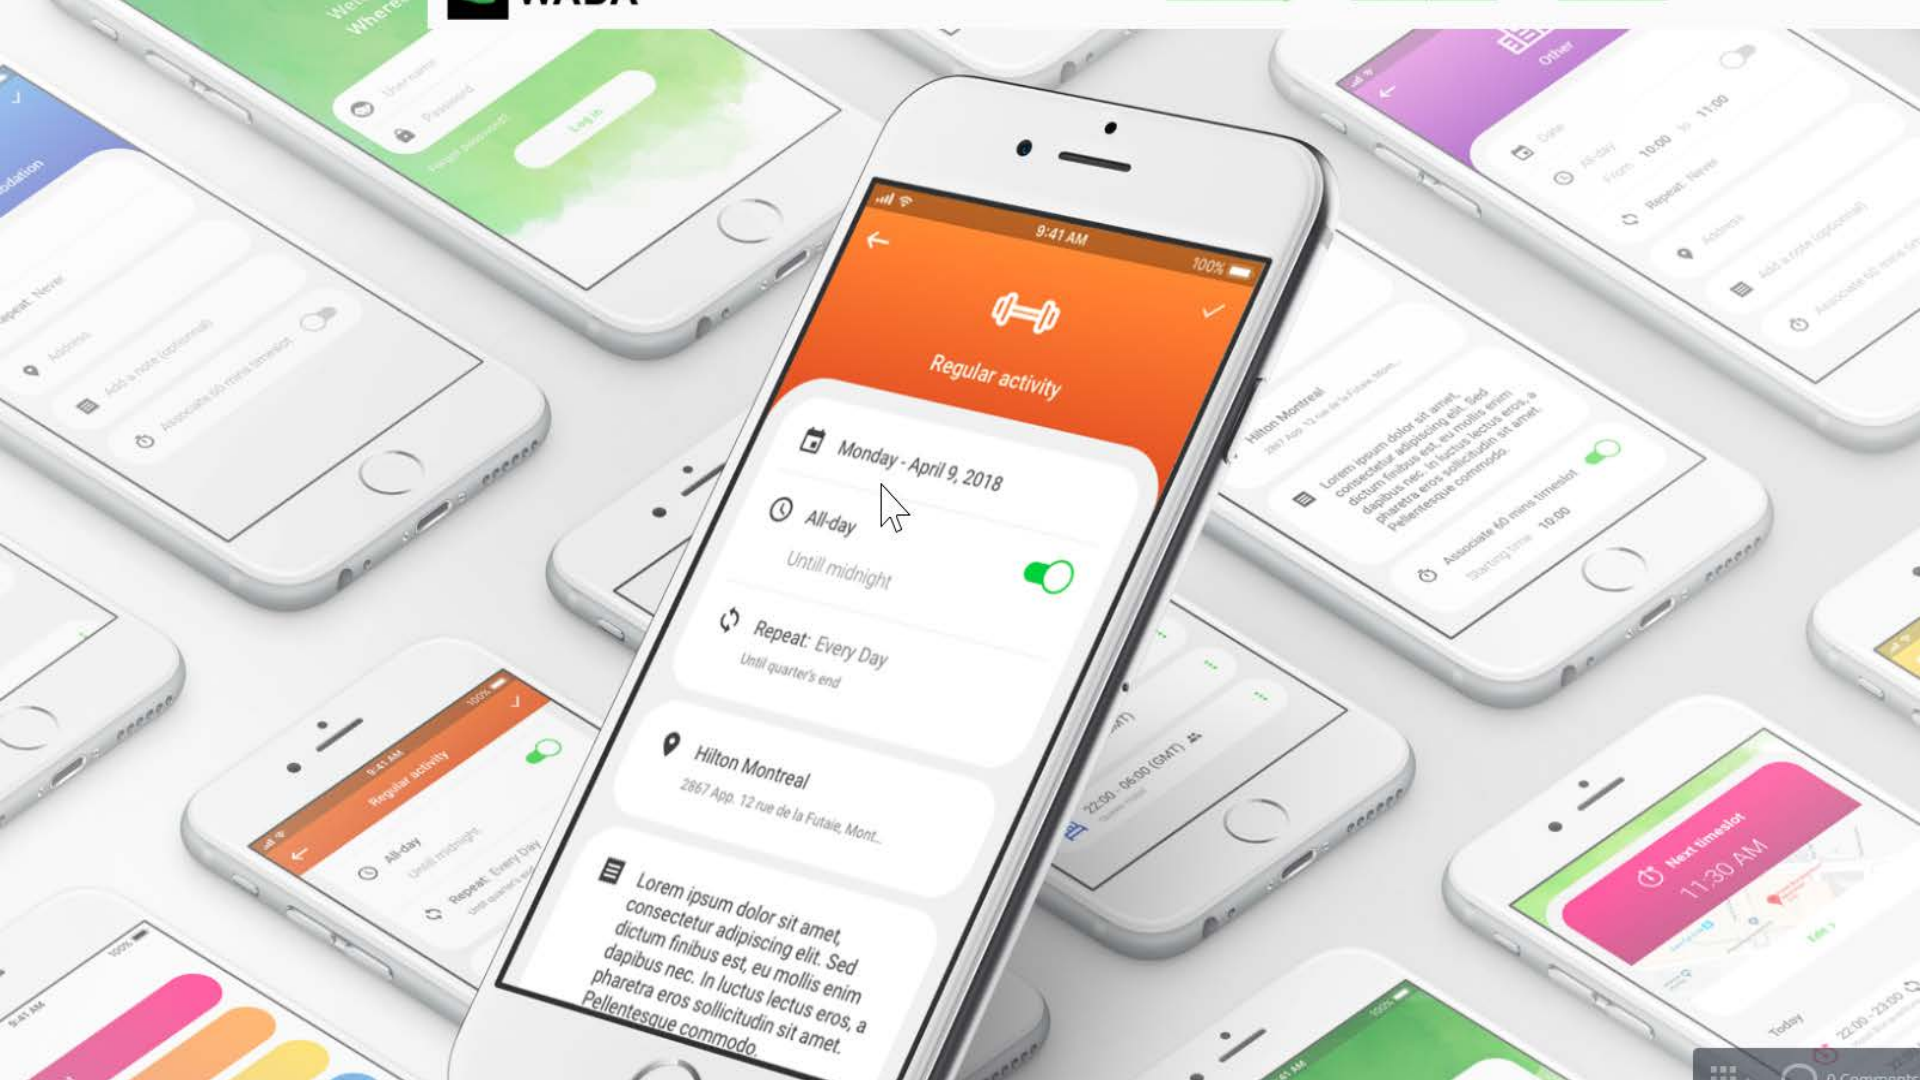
9:41 AM

100%

Regular activity

Monday - April 9, 2018

All-day

Untill midnight

Repeat: Every Day

Until quarter's end

Hilton Montreal

2867 App. 12 rue de la Futaie, Mont...

Lorem ipsum dolor sit amet, consectetur adipiscing elit. Sed dictum finibus est, eu mollis enim dapibus nec. In luctus lectus eros, a pharetra eros sollicitudin sit amet. Pellentesque commodo.

Username

Password

Log in

Forgot password?

Repeat: Never

Address

Add a note (optional)

Associate 60 mins timeslot

Other

Date

All-day

From 10:00 to 11:00

Repeat: Never

Address

Add a note (optional)

Associate 60 mins timeslot

Hilton Montreal

Lorem ipsum dolor sit amet, consectetur adipiscing elit. Sed dictum finibus est, eu mollis enim dapibus nec. In luctus lectus eros, a pharetra eros sollicitudin sit amet. Pellentesque commodo.

Associate 60 mins timeslot

Starting time 10:00

22:00 - 06:00 (GMT)

9:41 AM

Regular activity

All-day

Untill midnight

Repeat: Every Day

Next timeslot

11:30 AM

Today

22:00 - 23:00